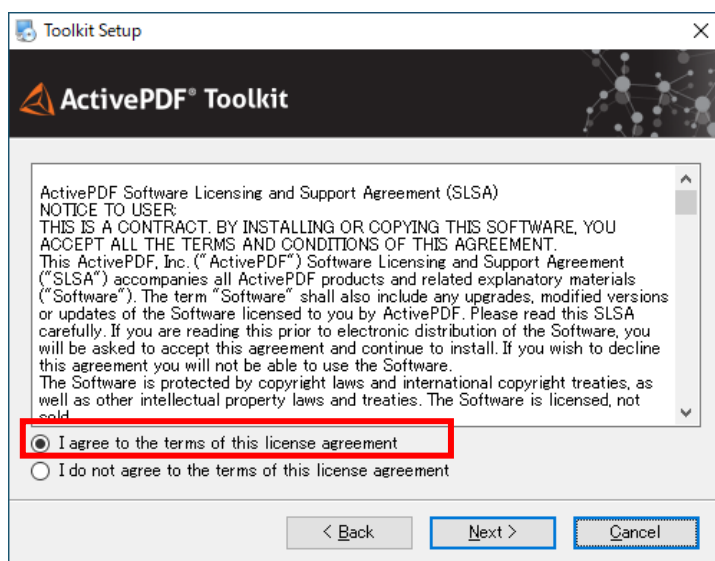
Toolkit Setup

ActivePDF® Toolkit

ActivePDF Software Licensing and Support Agreement (SLSA)
NOTICE TO USER:
THIS IS A CONTRACT. BY INSTALLING OR COPYING THIS SOFTWARE, YOU ACCEPT ALL THE TERMS AND CONDITIONS OF THIS AGREEMENT.
This ActivePDF, Inc. ("ActivePDF") Software Licensing and Support Agreement ("SLSA") accompanies all ActivePDF products and related explanatory materials ("Software"). The term "Software" shall also include any upgrades, modified versions or updates of the Software licensed to you by ActivePDF. Please read this SLSA carefully. If you are reading this prior to electronic distribution of the Software, you will be asked to accept this agreement and continue to install. If you wish to decline this agreement you will not be able to use the Software.
The Software is protected by copyright laws and international copyright treaties, as well as other intellectual property laws and treaties. The Software is licensed, not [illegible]

I agree to the terms of this license agreement
I do not agree to the terms of this license agreement

< Back
Next >
Cancel